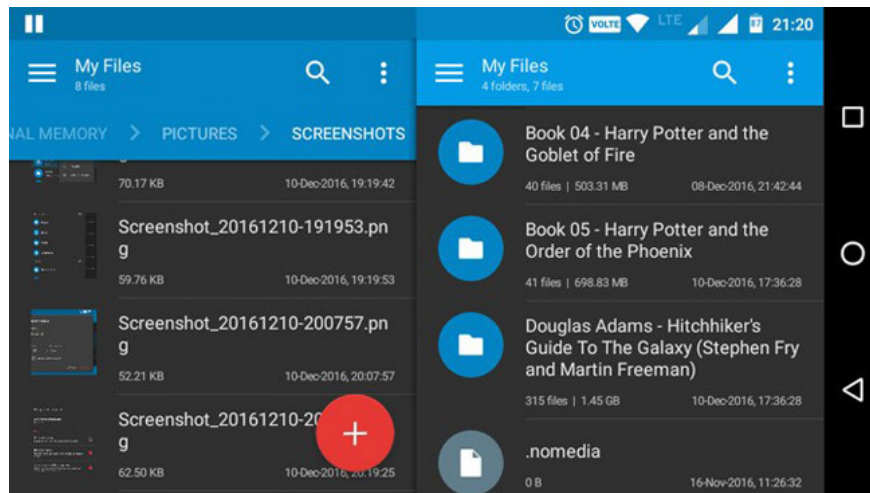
VOLTE LTE 21:20

My Files
8 files

NAL MEMORY > PICTURES > SCREENSHOTS

g
70.17 KB 10-Dec-2016, 19:19:42

Screenshot_20161210-191953.png
59.76 KB 10-Dec-2016, 19:19:53

Screenshot_20161210-200757.png
52.21 KB 10-Dec-2016, 20:07:57

Screenshot_20161210-20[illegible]g
62.50 KB 10-Dec-2016, 20:19:25

My Files
4 folders, 7 files

Book 04 - Harry Potter and the Goblet of Fire
40 files | 503.31 MB 08-Dec-2016, 21:42:44

Book 05 - Harry Potter and the Order of the Phoenix
41 files | 698.83 MB 10-Dec-2016, 17:36:28

Douglas Adams - Hitchhiker's Guide To The Galaxy (Stephen Fry and Martin Freeman)
315 files | 1.45 GB 10-Dec-2016, 17:36:28

.nomedia
0 B 16-Nov-2016, 11:26:32